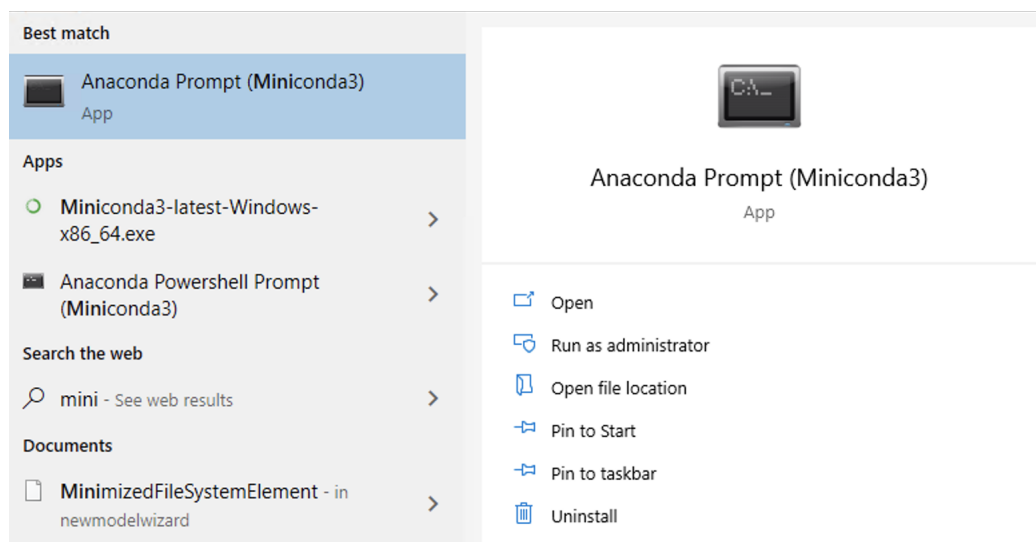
Best match

Anaconda Prompt (Miniconda3)
App

Apps

Miniconda3-latest-Windows-x86_64.exe

Anaconda Powershell Prompt (Miniconda3)

Search the web

mini - See web results

Documents

MinimizedFileSystemElement - in newmodelwizard

C:\_

Anaconda Prompt (Miniconda3)
App

Open

Run as administrator

Open file location

Pin to Start

Pin to taskbar

Uninstall